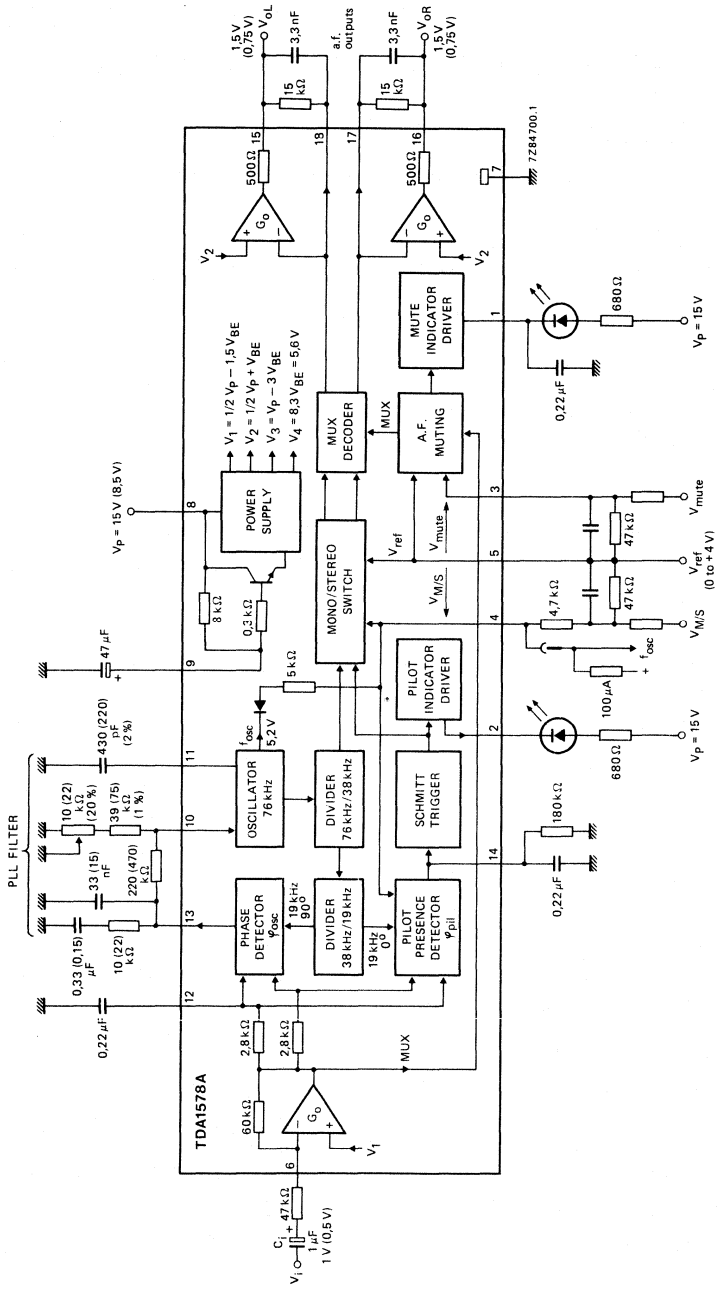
TDA1578A

PLL FILTER

$V_i$
$C_i$
1 µF
1 V (0,5 V)
47 kΩ
6
60 kΩ
$G_o$
$V_1$
2,8 kΩ
2,8 kΩ
MUX
12
0,22 µF
0,33 (0,15) µF
10 (22) kΩ
33 (15) nF
220 (470) kΩ
10 (22) kΩ (20 %)
39 (75) kΩ (1 %)
430 (220) pF (2 %)
13
10
11
PHASE DETECTOR $\varphi_{osc}$
19 kHz 90°
DIVIDER 38 kHz/19 kHz
19 kHz 0°
PILOT PRESENCE DETECTOR $\varphi_{pil}$
OSCILLATOR 76 kHz
DIVIDER 76 kHz/38 kHz
SCHMITT TRIGGER
14
0,22 µF
180 kΩ
$f_{osc}$
5,2 V
5 kΩ
47 µF
9
0,3 kΩ
8 kΩ
8
$V_P$ = 15 V (8,5 V)
POWER SUPPLY
$V_1 = 1/2\ V_P - 1{,}5\ V_{BE}$
$V_2 = 1/2\ V_P + V_{BE}$
$V_3 = V_P - 3\ V_{BE}$
$V_4 = 8{,}3\ V_{BE} = 5{,}6\ V$
MONO/STEREO SWITCH
PILOT INDICATOR DRIVER
2
680 Ω
$V_P$ = 15 V
100 µA
$f_{osc}$
4
4,7 kΩ
47 kΩ
$V_{M/S}$
$V_{M/S}$
$V_{ref}$
$V_{mute}$
5
$V_{ref}$ (0 to + 4 V)
47 kΩ
3
$V_{mute}$
MUX DECODER
MUX
A.F. MUTING
MUTE INDICATOR DRIVER
1
0,22 µF
680 Ω
$V_P$ = 15 V
$V_2$
$G_o$
500 Ω
15
18
17
16
500 Ω
$G_o$
$V_2$
7
7Z84700.1
15 kΩ
3,3 nF
1,5 V (0,75 V)
$V_{oL}$
a.f. outputs
15 kΩ
3,3 nF
1,5 V (0,75 V)
$V_{oR}$